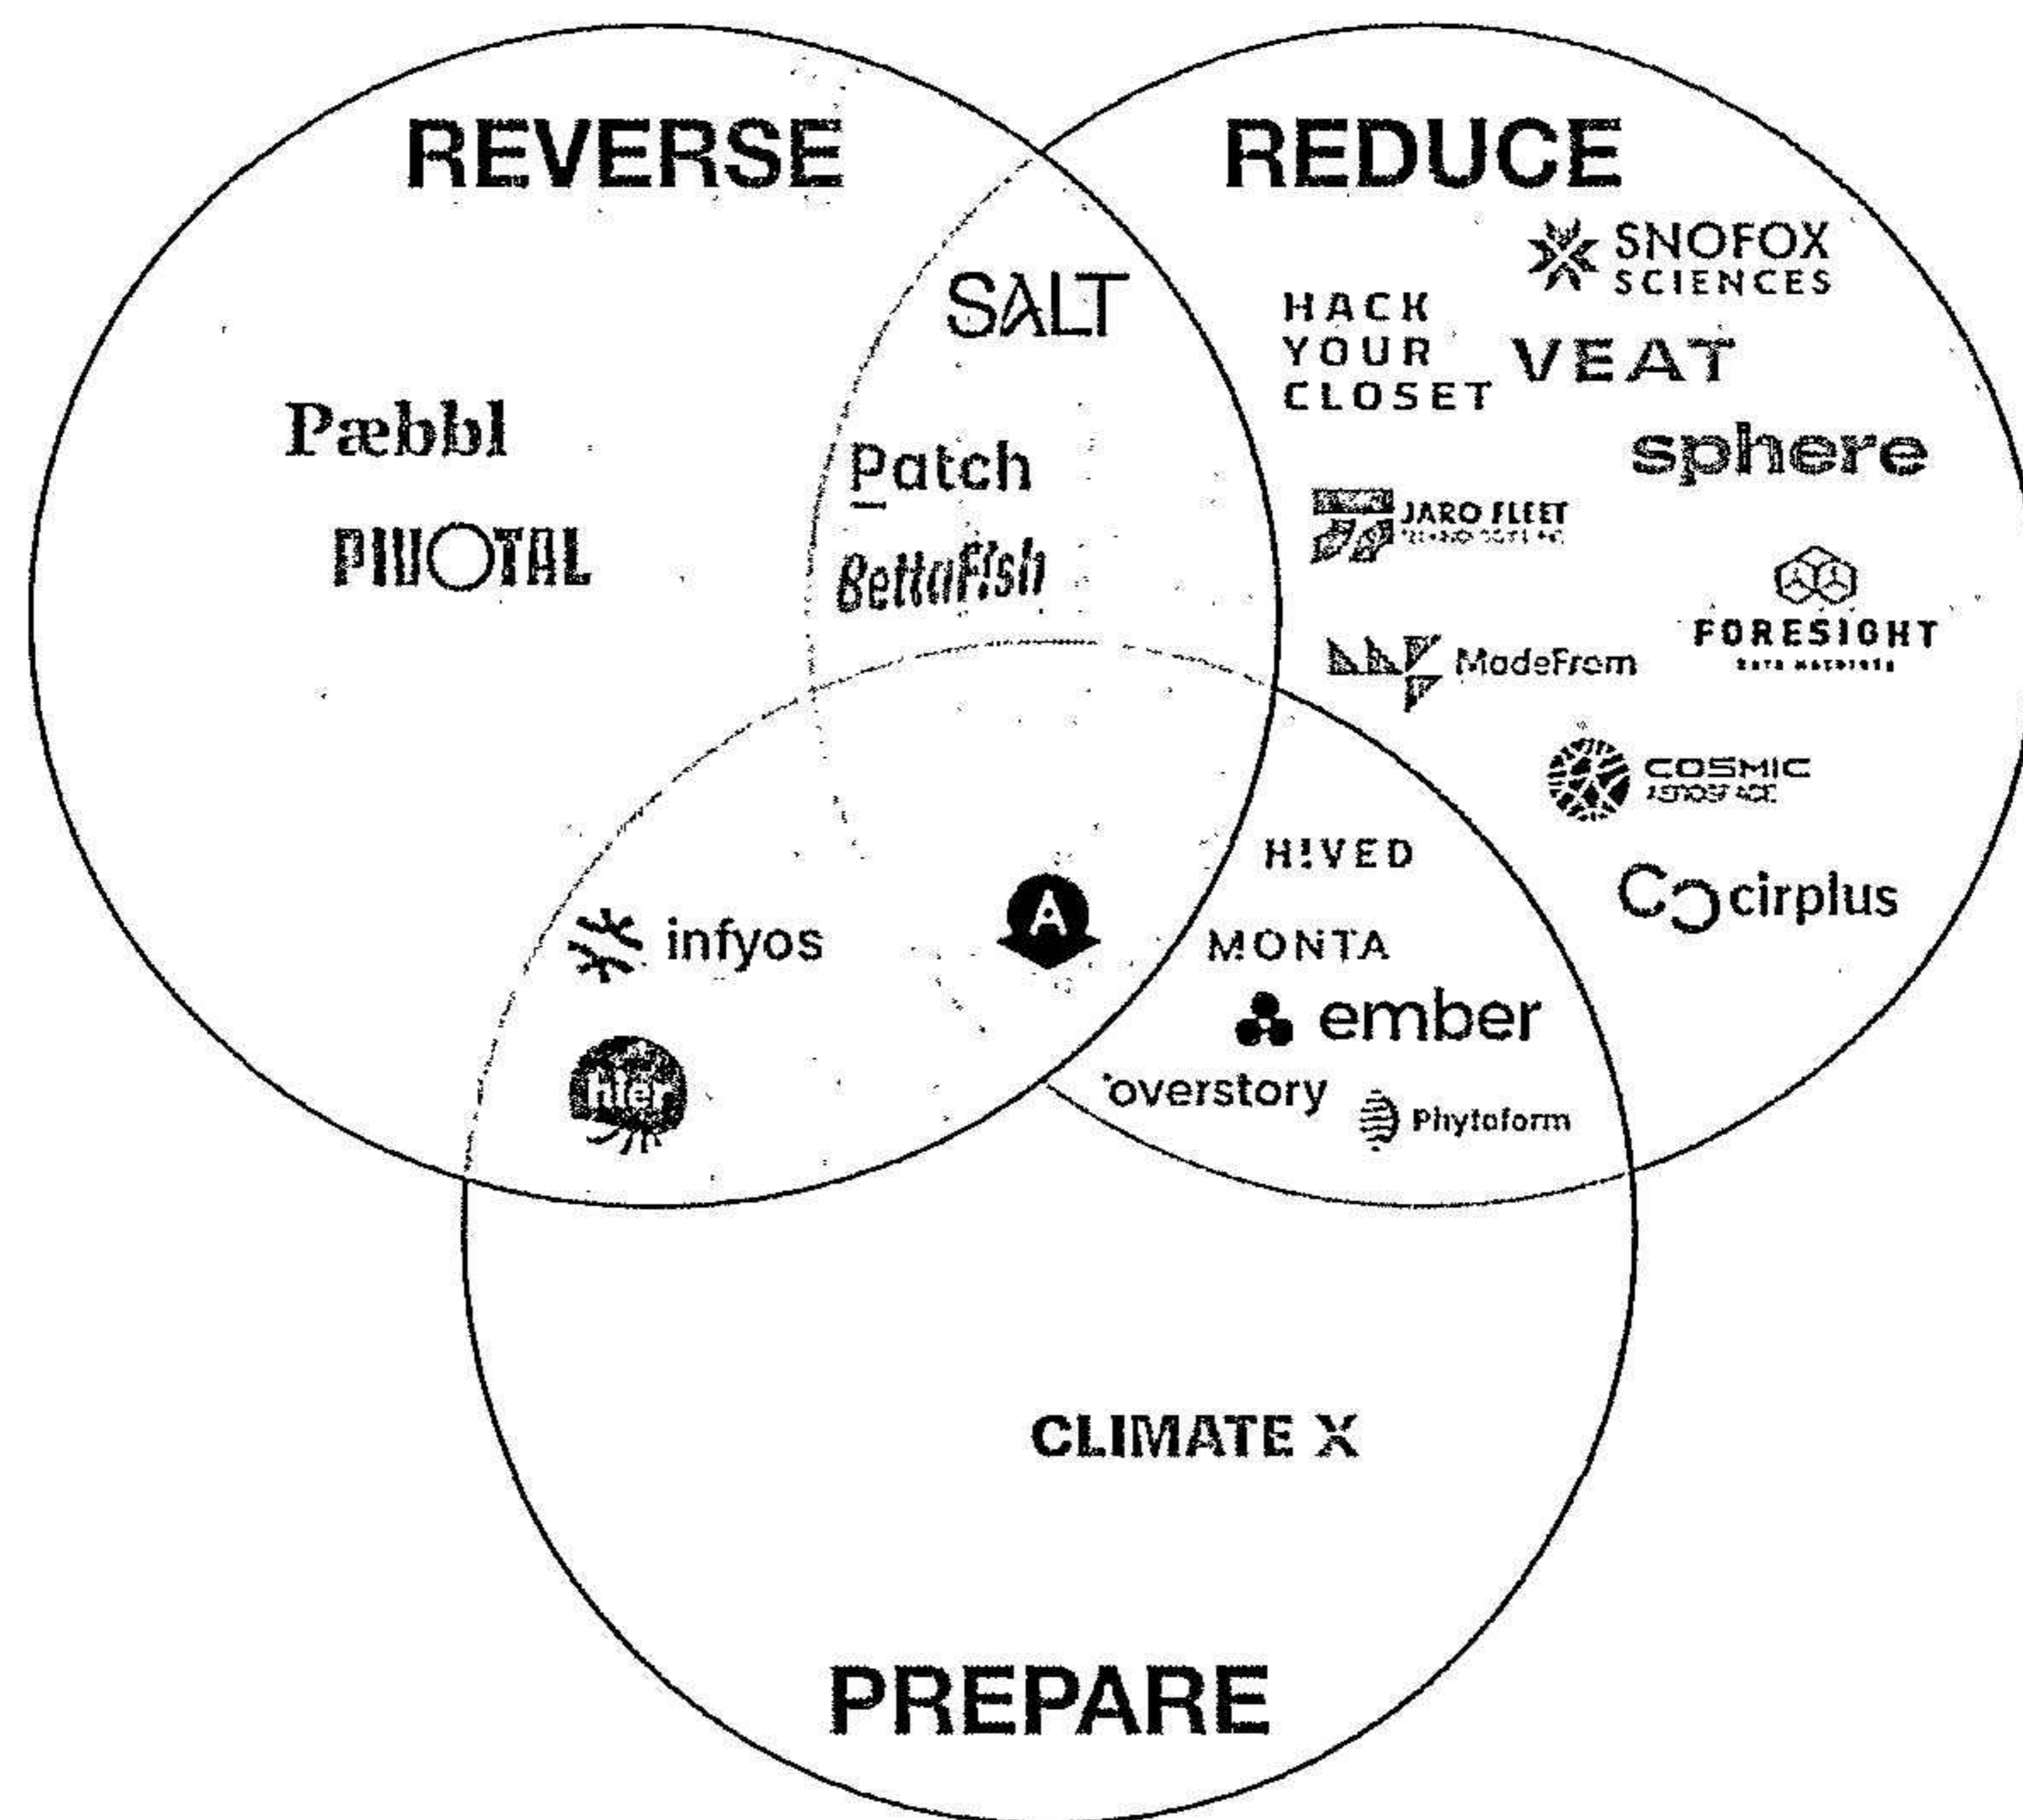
REVERSE

REDUCE

SNOFOX SCIENCES

SALT

HACK YOUR CLOSET

VEAT

Pæbbl

Patch

sphere

PIVOTAL

BettaFish

JARO FLEET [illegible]

FORESIGHT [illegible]

MadeFrom

COSMIC AEROSPACE

H!VED

cirplus

infyos

MONTA

ember

hier

overstory

Phytoform

CLIMATE X

PREPARE